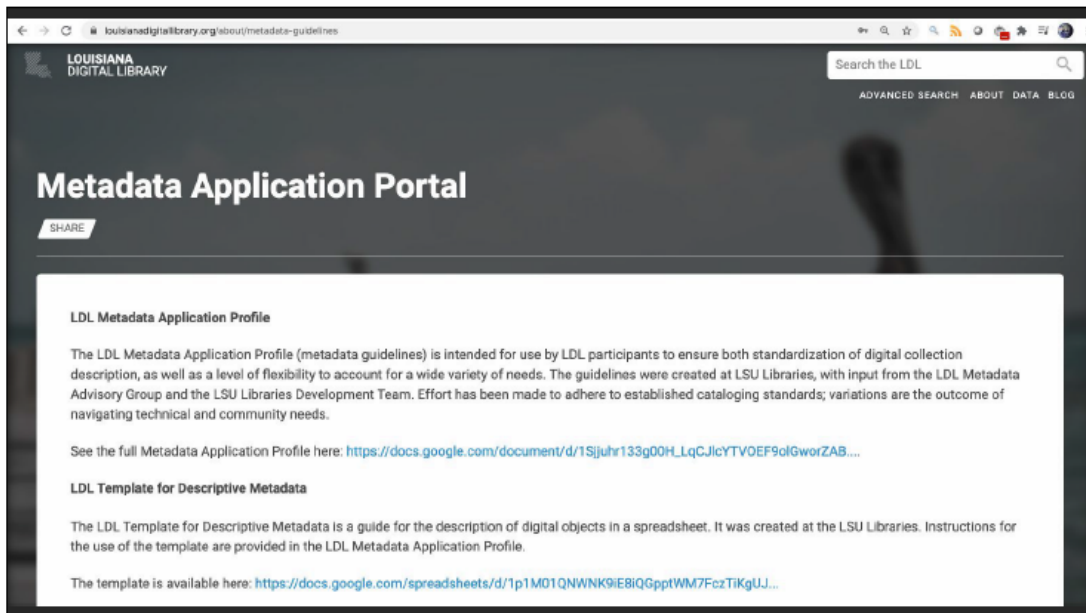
louisianadigitallibrary.org/about/metadata-guidelines

LOUISIANA
DIGITAL LIBRARY

Search the LDL

ADVANCED SEARCH ABOUT DATA BLOG

Metadata Application Portal

SHARE

LDL Metadata Application Profile

The LDL Metadata Application Profile (metadata guidelines) is intended for use by LDL participants to ensure both standardization of digital collection description, as well as a level of flexibility to account for a wide variety of needs. The guidelines were created at LSU Libraries, with input from the LDL Metadata Advisory Group and the LSU Libraries Development Team. Effort has been made to adhere to established cataloging standards; variations are the outcome of navigating technical and community needs.

See the full Metadata Application Profile here: https://docs.google.com/document/d/1Sjjuhr133g00H_LqCJlcYTVOEF9olGworZAB....

LDL Template for Descriptive Metadata

The LDL Template for Descriptive Metadata is a guide for the description of digital objects in a spreadsheet. It was created at the LSU Libraries. Instructions for the use of the template are provided in the LDL Metadata Application Profile.

The template is available here: https://docs.google.com/spreadsheets/d/1p1M01QNWNK9iE8iQGpptWM7FczTiKgUJ...